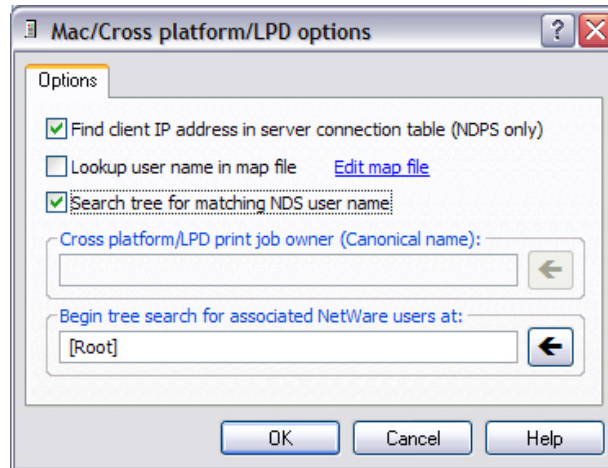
Mac/Cross platform/LPD options

?

Options

Find client IP address in server connection table (NDPS only)

Lookup user name in map file

Edit map file

Search tree for matching NDS user name

Cross platform/LPD print job owner (Canonical name):

Begin tree search for associated NetWare users at:

[Root]

OK

Cancel

Help